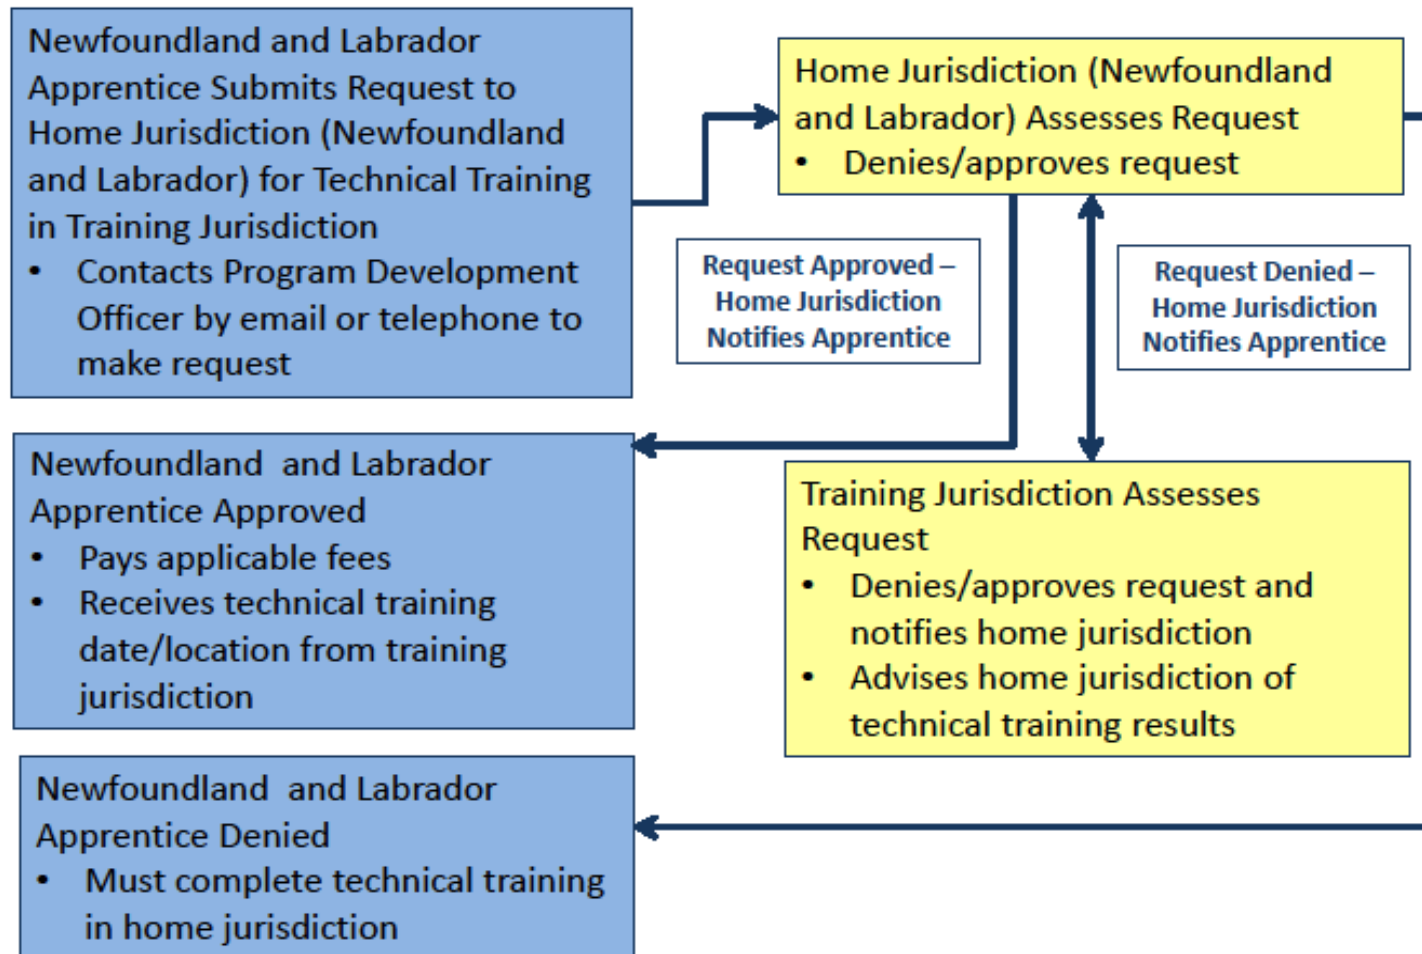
Newfoundland and Labrador Apprentice Submits Request to Home Jurisdiction (Newfoundland and Labrador) for Technical Training in Training Jurisdiction
• Contacts Program Development Officer by email or telephone to make request

Home Jurisdiction (Newfoundland and Labrador) Assesses Request
• Denies/approves request

Request Approved – Home Jurisdiction Notifies Apprentice

Request Denied – Home Jurisdiction Notifies Apprentice

Newfoundland and Labrador Apprentice Approved
• Pays applicable fees
• Receives technical training date/location from training jurisdiction

Training Jurisdiction Assesses Request
• Denies/approves request and notifies home jurisdiction
• Advises home jurisdiction of technical training results

Newfoundland and Labrador Apprentice Denied
• Must complete technical training in home jurisdiction